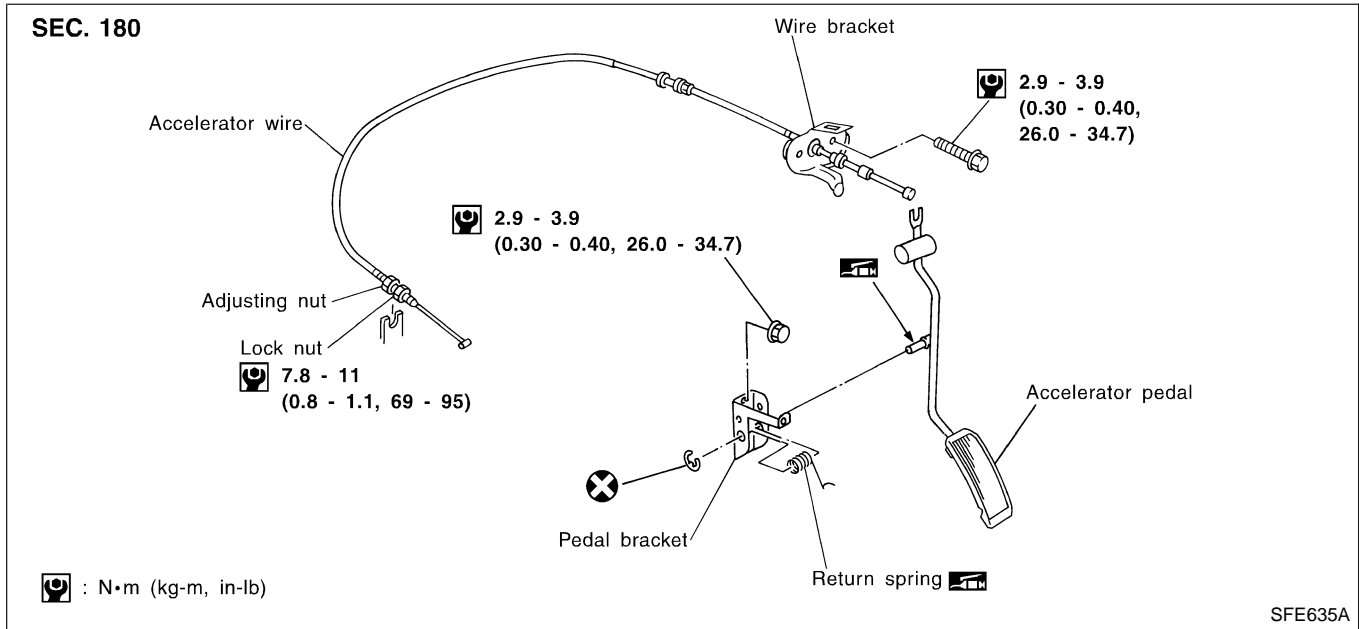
SEC. 180

Wire bracket

2.9 - 3.9 (0.30 - 0.40, 26.0 - 34.7)

Accelerator wire

2.9 - 3.9 (0.30 - 0.40, 26.0 - 34.7)

Adjusting nut

Lock nut

7.8 - 11 (0.8 - 1.1, 69 - 95)

Accelerator pedal

Pedal bracket

Return spring

: N•m (kg-m, in-lb)

SFE635A